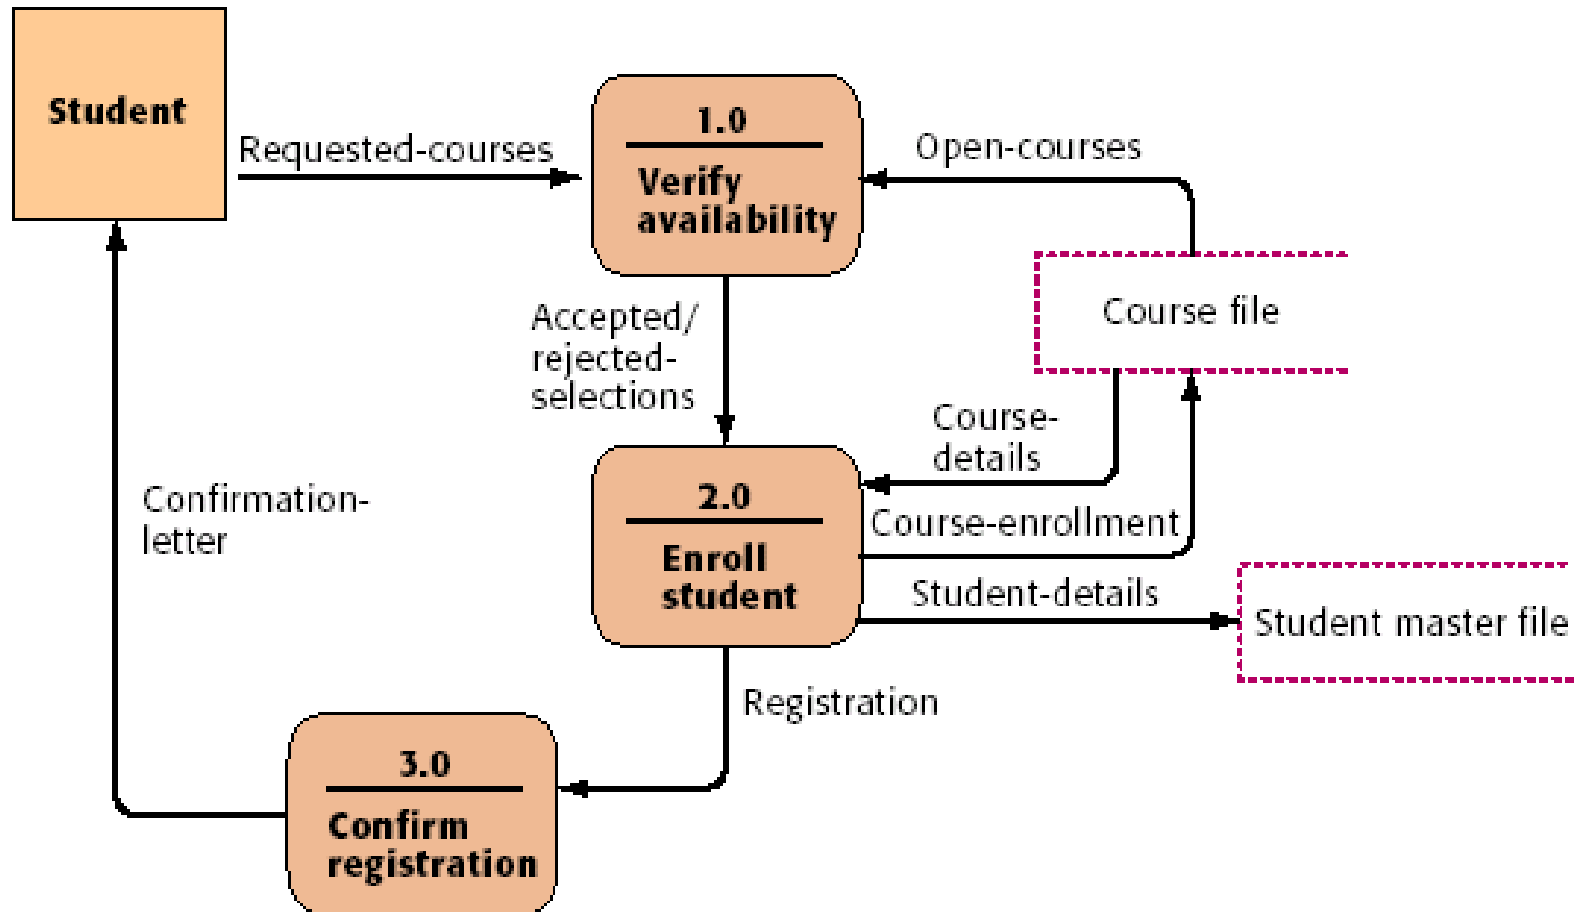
Student

Requested-courses

1.0

Verify availability

Open-courses

Course file

Accepted/ rejected-selections

Course-details

2.0

Enroll student

Course-enrollment

Student-details

Student master file

Confirmation-letter

Registration

3.0

Confirm registration